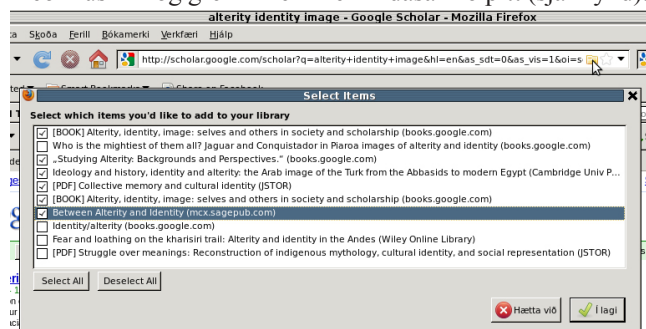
alterity identity image - Google Scholar - Mozilla Firefox

a Skoða Ferill Bókamerki Verkfæri Hjálp

http://scholar.google.com/scholar?q=alterity+identity+image&hl=en&as_sdt=0&as_vis=1&oi=s

Select Items

Select which items you'd like to add to your library

[BOOK] Alterity, identity, image: selves and others in society and scholarship (books.google.com)

Who is the mightiest of them all? Jaguar and Conquistador in Piaroa images of alterity and identity (books.google.com)

„Studying Alterity: Backgrounds and Perspectives." (books.google.com)

Ideology and history, identity and alterity: the Arab image of the Turk from the Abbasids to modern Egypt (Cambridge Univ P...

[PDF] Collective memory and cultural identity (JSTOR)

[BOOK] Alterity, identity, image: selves and others in society and scholarship (books.google.com)

Between Alterity and Identity (mcx.sagepub.com)

Identity/alterity (books.google.com)

Fear and loathing on the kharisiri trail: Alterity and identity in the Andes (Wiley Online Library)

[PDF] Struggle over meanings: Reconstruction of indigenous mythology, cultural identity, and social representation (JSTOR)

Select All    Deselect All

Hætta við    Í lagi